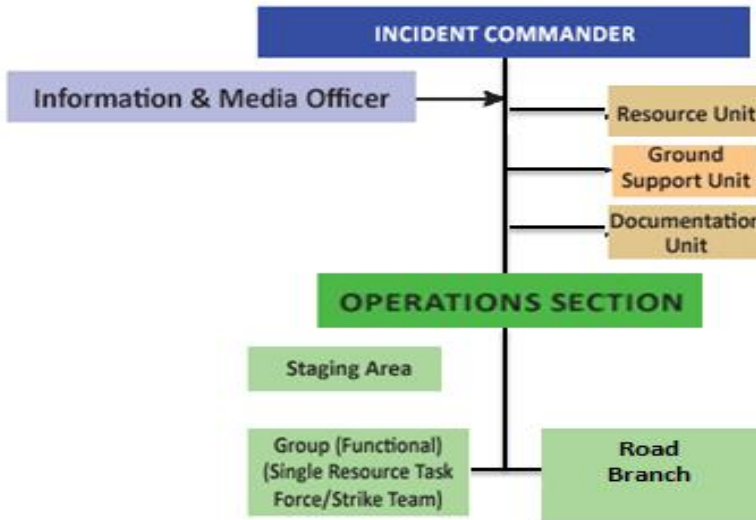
INCIDENT COMMANDER

Information & Media Officer

Resource Unit

Ground Support Unit

Documentation Unit

OPERATIONS SECTION

Staging Area

Group (Functional) (Single Resource Task Force/Strike Team)

Road Branch